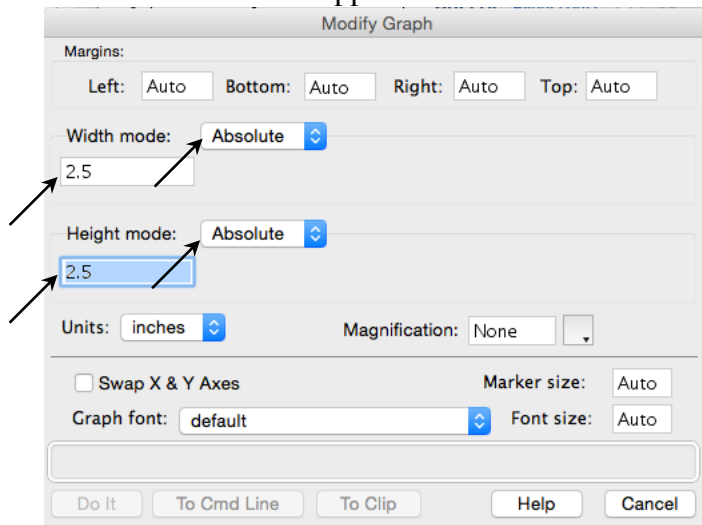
Modify Graph

Margins:

Left: Auto Bottom: Auto Right: Auto Top: Auto

Width mode: Absolute

2.5

Height mode: Absolute

2.5

Units: inches

Magnification: None

Swap X & Y Axes

Marker size: Auto

Graph font: default

Font size: Auto

Do It

To Cmd Line

To Clip

Help

Cancel